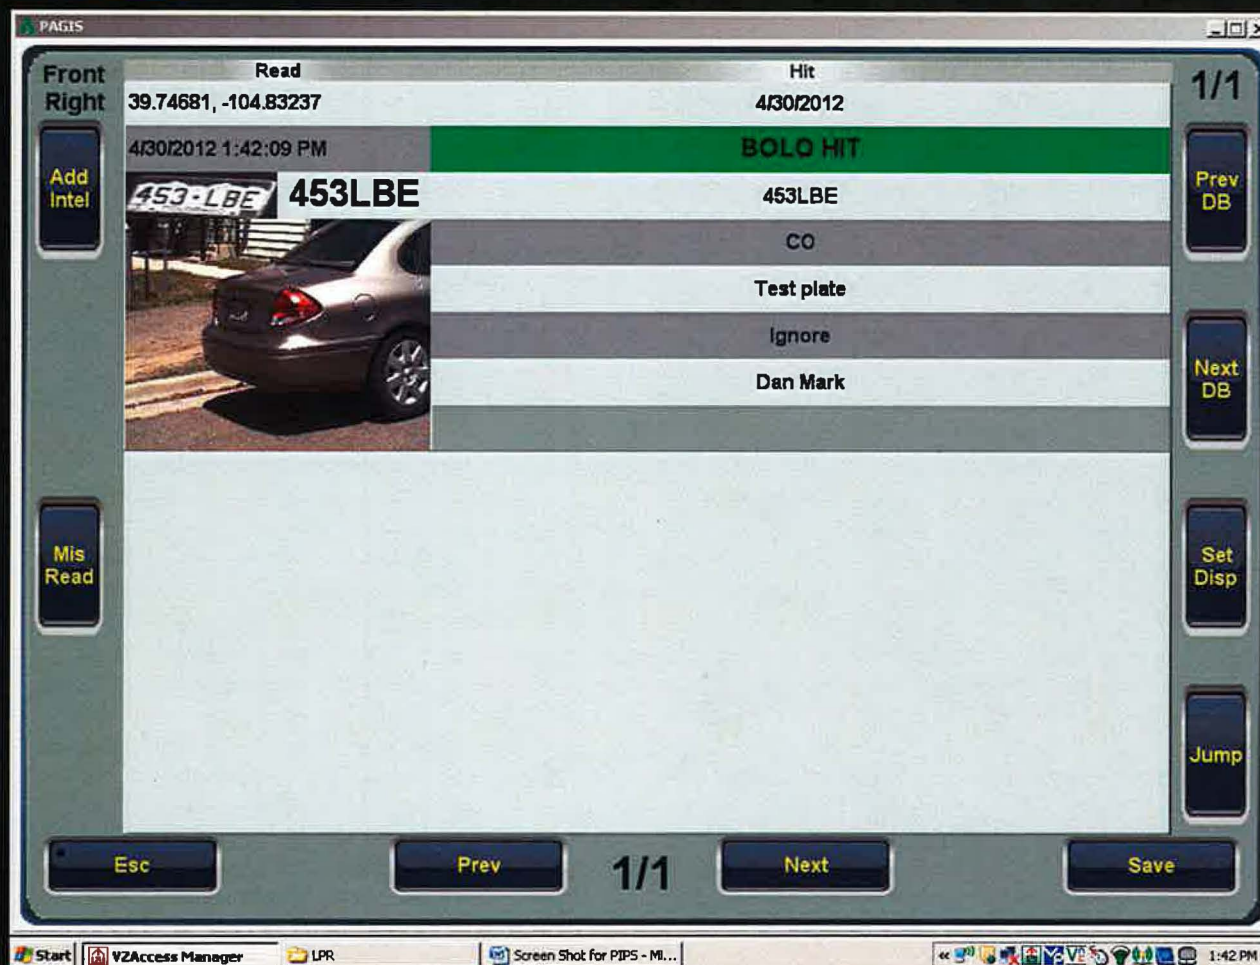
PAGIS

Front Right

Read

Hit

1/1

39.74681, -104.83237

4/30/2012

Add Intel

4/30/2012 1:42:09 PM

BOLO HIT

Prev DB

453-LBE

453LBE

453LBE

CO

Test plate

Ignore

Next DB

Dan Mark

Mis Read

Set Disp

Jump

Esc

Prev

1/1

Next

Save

Start

VZAccess Manager

LPR

Screen Shot for PIPS - Mi...

1:42 PM